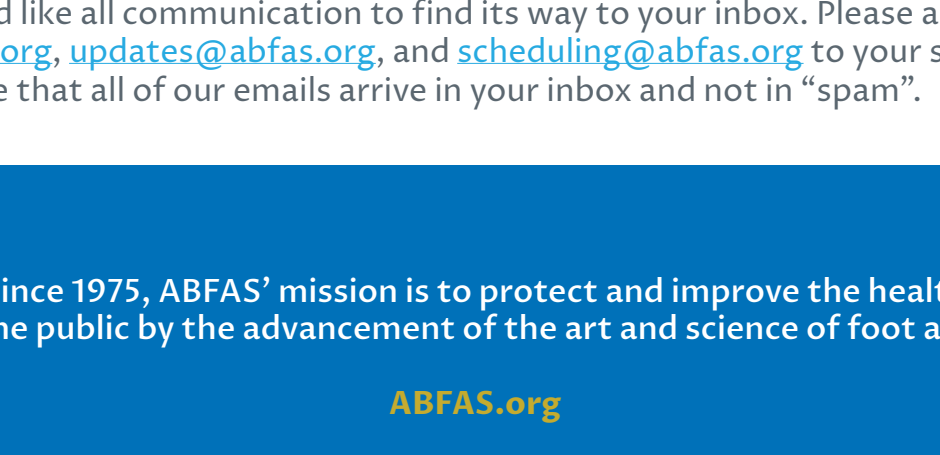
d like all communication to find its way to your inbox. Please a org, updates@abfas.org, and scheduling@abfas.org to your s e that all of our emails arrive in your inbox and not in “spam”.

ince 1975, ABFAS’ mission is to protect and improve the healt ne public by the advancement of the art and science of foot a

ABFAS.org